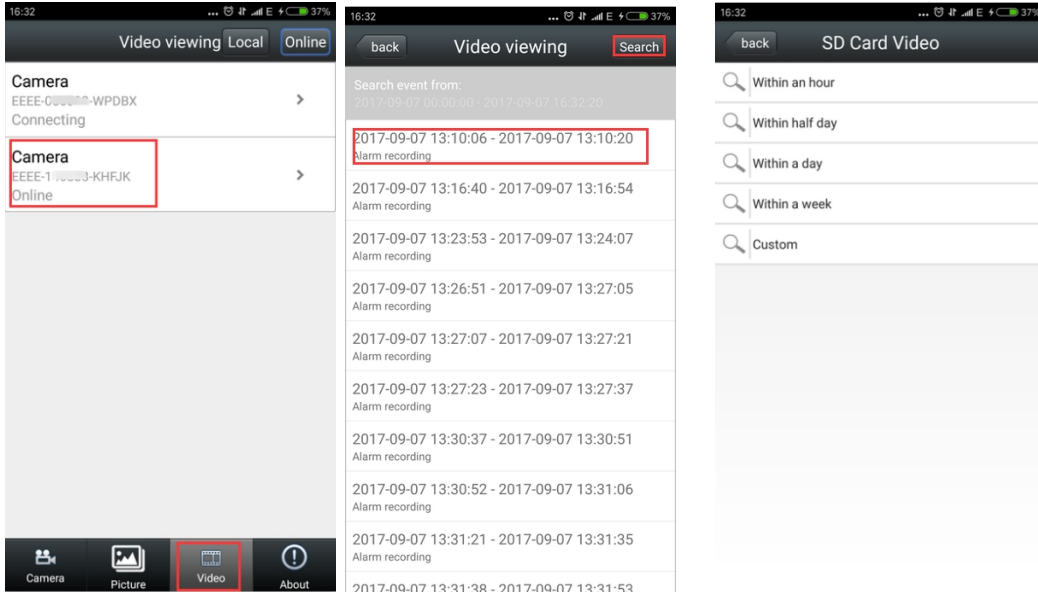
16:32 37%

Video viewing Local Online

Camera
EEEE-0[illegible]-WPDBX
Connecting

Camera
EEEE-1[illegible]-KHFJK
Online

Camera Picture Video About

16:32 37%

back Video viewing Search

Search event from:
2017-09-07 00:00:00 - 2017-09-07 16:32:20

2017-09-07 13:10:06 - 2017-09-07 13:10:20
Alarm recording

2017-09-07 13:16:40 - 2017-09-07 13:16:54
Alarm recording

2017-09-07 13:23:53 - 2017-09-07 13:24:07
Alarm recording

2017-09-07 13:26:51 - 2017-09-07 13:27:05
Alarm recording

2017-09-07 13:27:07 - 2017-09-07 13:27:21
Alarm recording

2017-09-07 13:27:23 - 2017-09-07 13:27:37
Alarm recording

2017-09-07 13:30:37 - 2017-09-07 13:30:51
Alarm recording

2017-09-07 13:30:52 - 2017-09-07 13:31:06
Alarm recording

2017-09-07 13:31:21 - 2017-09-07 13:31:35
Alarm recording

2017-09-07 13:31:38 - 2017-09-07 13:31:53

16:32 37%

back SD Card Video

Within an hour

Within half day

Within a day

Within a week

Custom